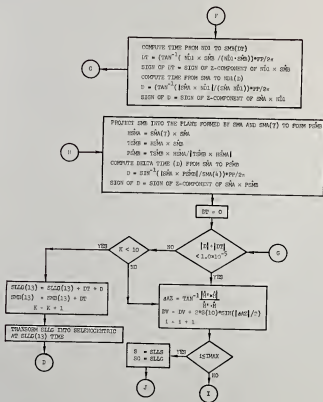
F

COMPUTE TIME FROM NIG TO SMA(T)
DT = (TAN$^{-1}$( NIG × SMA /(NIG · SMA)))*PP/2π
SIGN OF DT = SIGN OF Z-COMPONENT OF NIG × SMA
COMPUTE TIME FROM SMA TO NIA(D)
D = (TAN$^{-1}$( |SMA × NIA|/(SMA · NIA)))*PP/2π
SIGN OF D = SIGN OF Z-COMPONENT OF SMA × NIG

G

PROJECT SMB INTO THE PLANE FORMED BY SMA AND SMA(T) TO FORM PSMB
NSMA = SMA(T) × SMA
TSMB = NSMA × SMB
PSMB = TSMB × NSMA/|TSMB × NSMA|
COMPUTE DELTA TIME (D) FROM SMA TO PSMB
D = SIN$^{-1}$( SMA × PSMB/SMA(4))*PP/2π
SIGN OF D = SIGN OF Z-COMPONENT OF SMA × PSMB

H

DT = 0

YES

K < 10

NO

|D| + |DT| < $1.0 \times 10^{-5}$

G

SLLS(13) = SLLS(13) + DT + D
SMB(13) = SMB(13) + DT
K = K + 1

NO

ΔAE = TAN$^{-1}$ $\frac{|R^* \cdot \dot{R}|}{\dot{R}^* \cdot \dot{R}}$
DV = DV + 2*S(10)*SIN(|ΔAE|/2)
I = I + 1

TRANSFORM SLLS INTO HELIOCENTRIC AT SLLS(13) TIME

S = SLLS
SG = SLLS

YES

I≥IMAX

NO

J

I